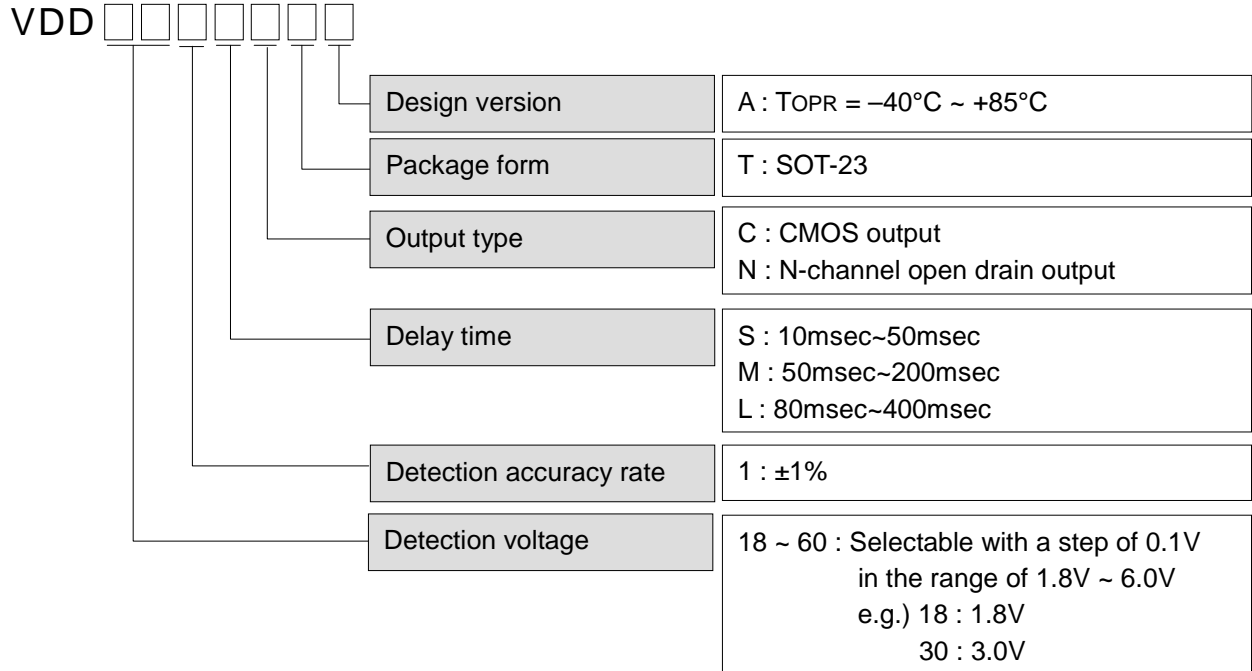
VDD

| Design version | A : TOPR = –40°C ~ +85°C |
|---|---|
| Package form | T : SOT-23 |
| Output type | C : CMOS output<br>N : N-channel open drain output |
| Delay time | S : 10msec~50msec<br>M : 50msec~200msec<br>L : 80msec~400msec |
| Detection accuracy rate | 1 : ±1% |
| Detection voltage | 18 ~ 60 : Selectable with a step of 0.1V in the range of 1.8V ~ 6.0V<br>e.g.) 18 : 1.8V<br>30 : 3.0V |